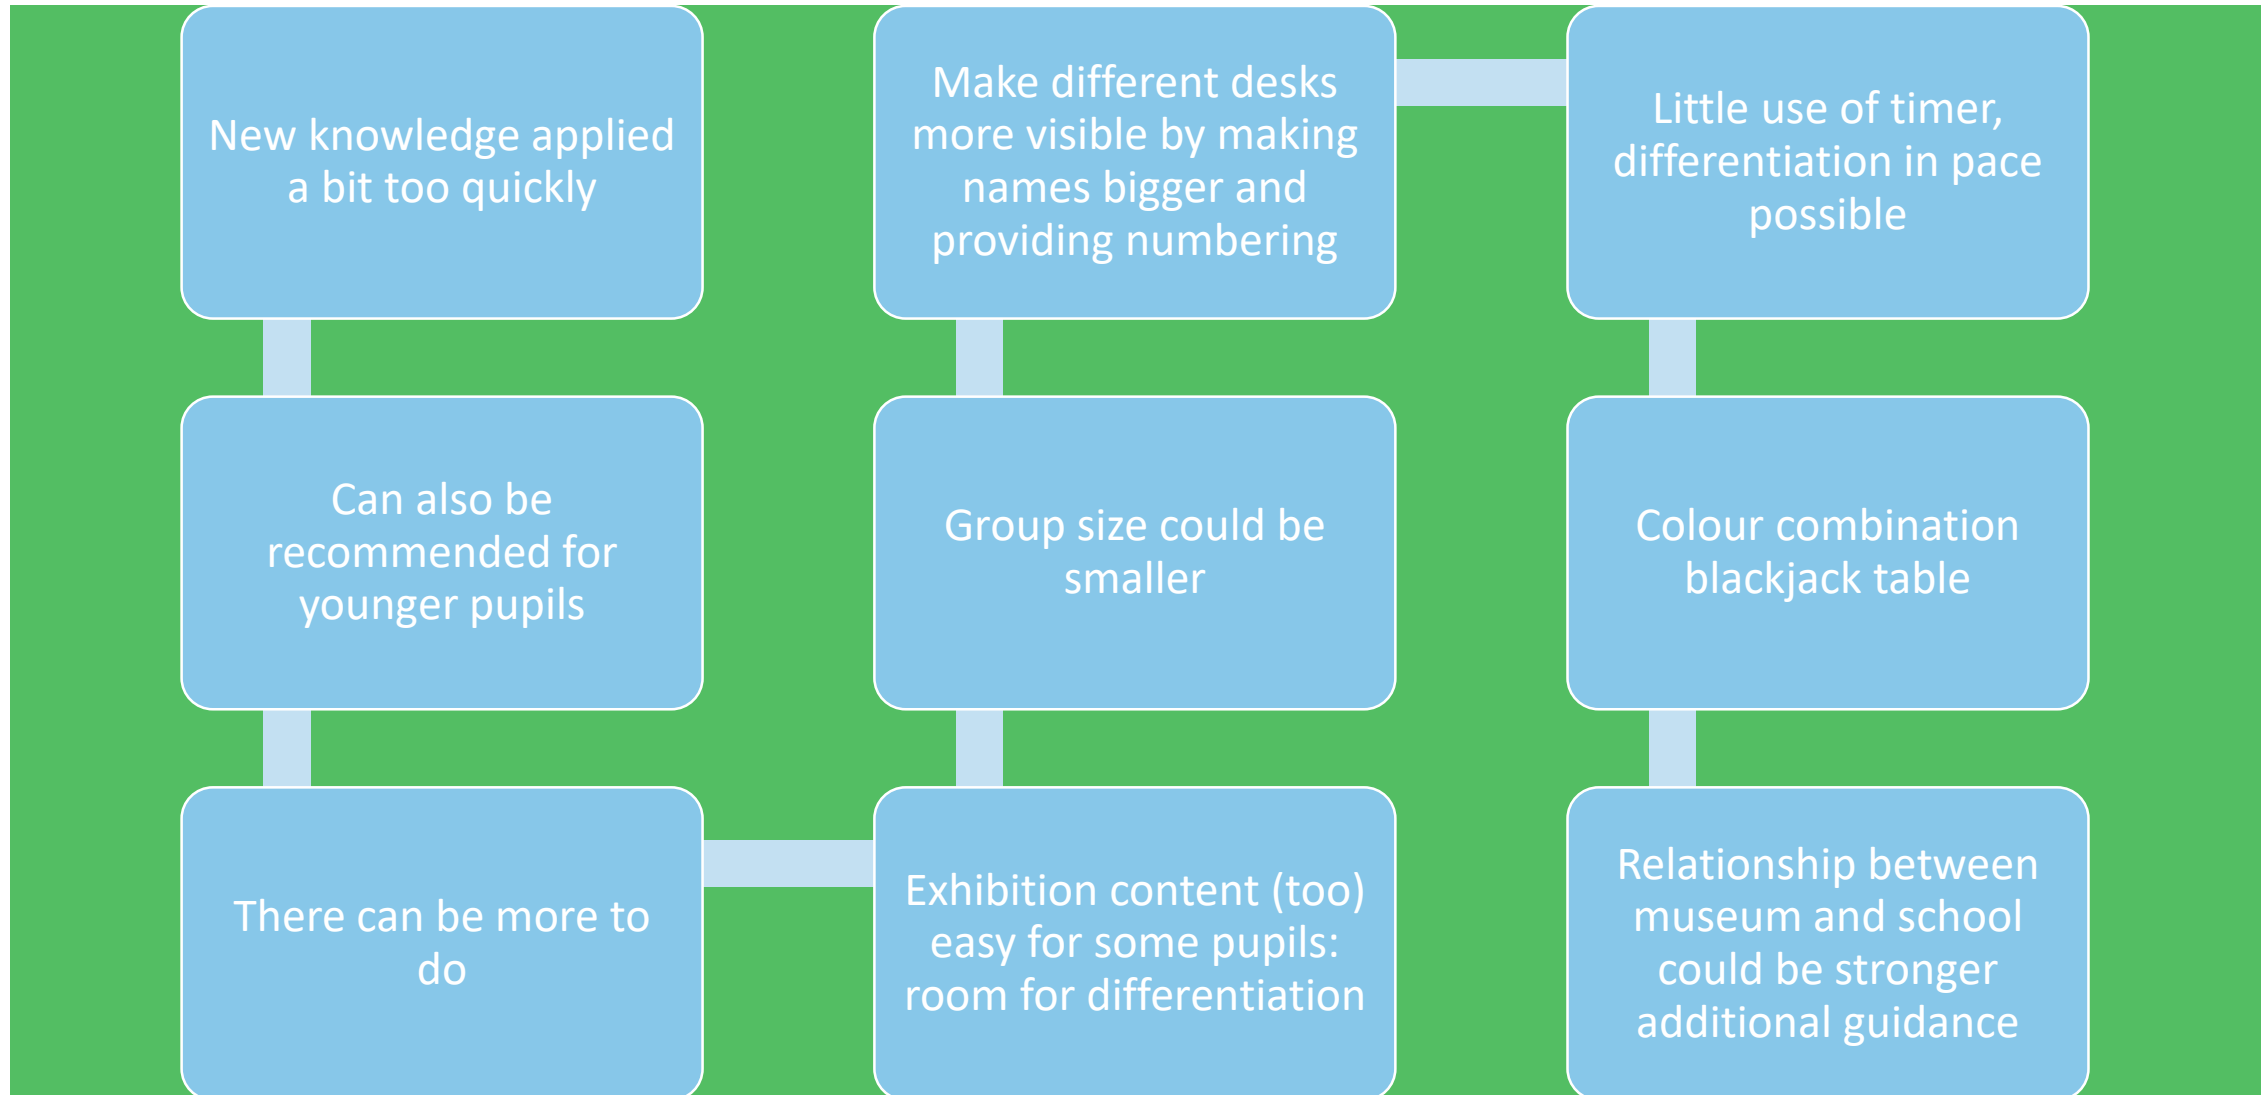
New knowledge applied a bit too quickly

Can also be recommended for younger pupils

There can be more to do

Exhibition content (too) easy for some pupils: room for differentiation

Group size could be smaller

Make different desks more visible by making names bigger and providing numbering

Little use of timer, differentiation in pace possible

Colour combination blackjack table

Relationship between museum and school could be stronger additional guidance